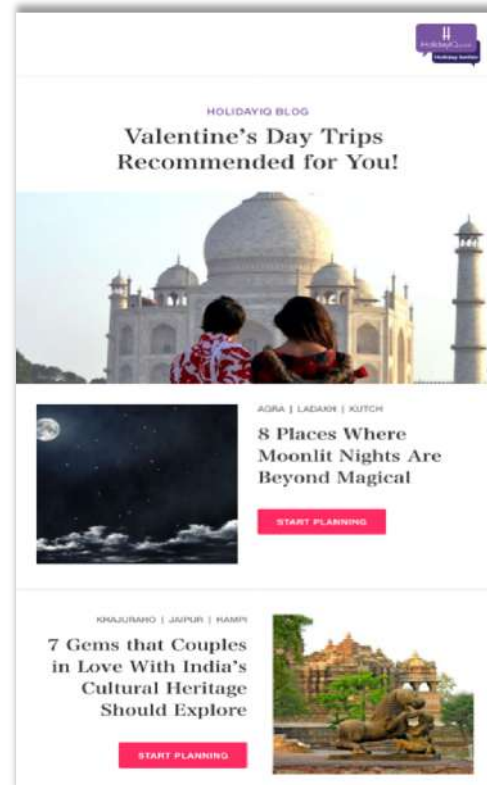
HolidayIQ
Holiday better

HOLIDAYIQ BLOG

Valentine's Day Trips Recommended for You!

AGRA | LADAKH | KUTCH

8 Places Where Moonlit Nights Are Beyond Magical

START PLANNING

KHAJURAHO | JAIPUR | HAMPI

7 Gems that Couples in Love With India's Cultural Heritage Should Explore

START PLANNING